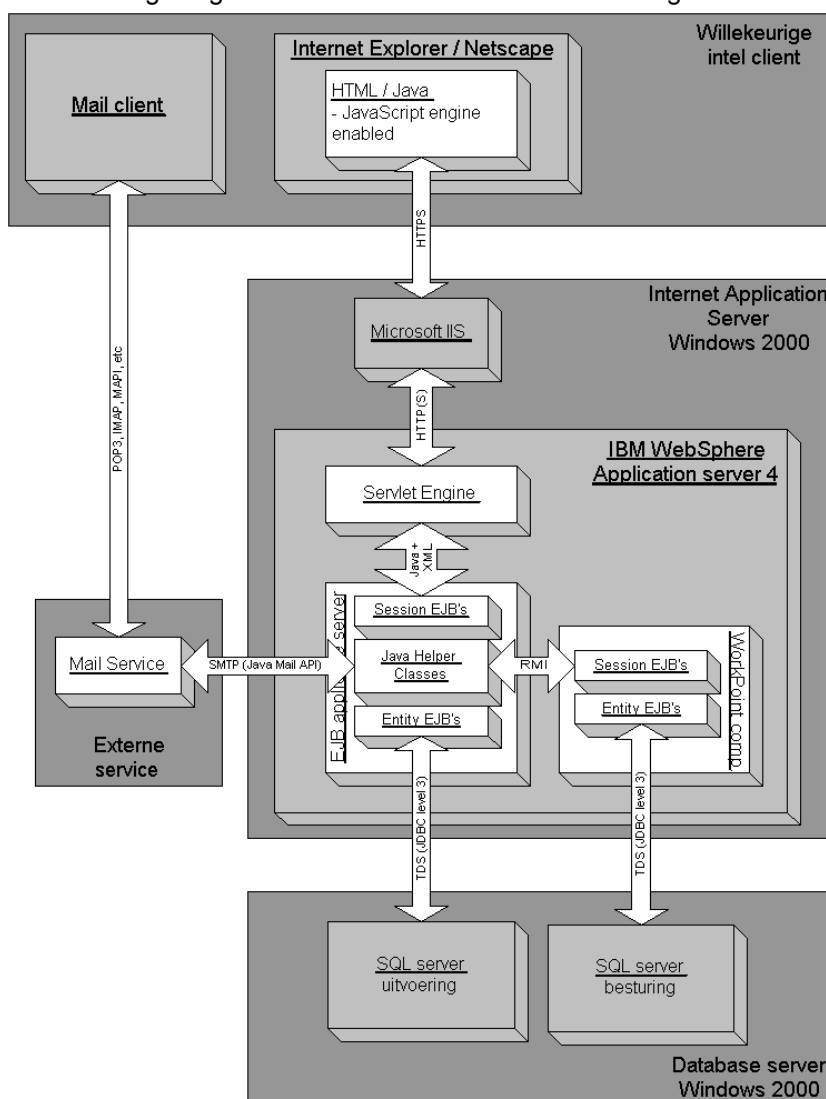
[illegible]

Willekeurige intel client

Mail client

Internet Explorer / Netscape

HTML / Java
- JavaScript engine enabled

HTTPS

POP3, IMAP, MAPI, etc

Internet Application Server
Windows 2000

Microsoft IIS

HTTP(S)

IBM WebSphere Application server 4

Servlet Engine

Java + XML

EJB application server

Session EJB's

Java Helper Classes

Entity EJB's

Mail Service

SMTP (Java Mail API)

RMI

WorkPoint comp.

Session EJB's

Entity EJB's

Externe service

TDS (JDBC level 3)

TDS (JDBC level 3)

SQL server
uitvoering

SQL server
besturing

Database server
Windows 2000